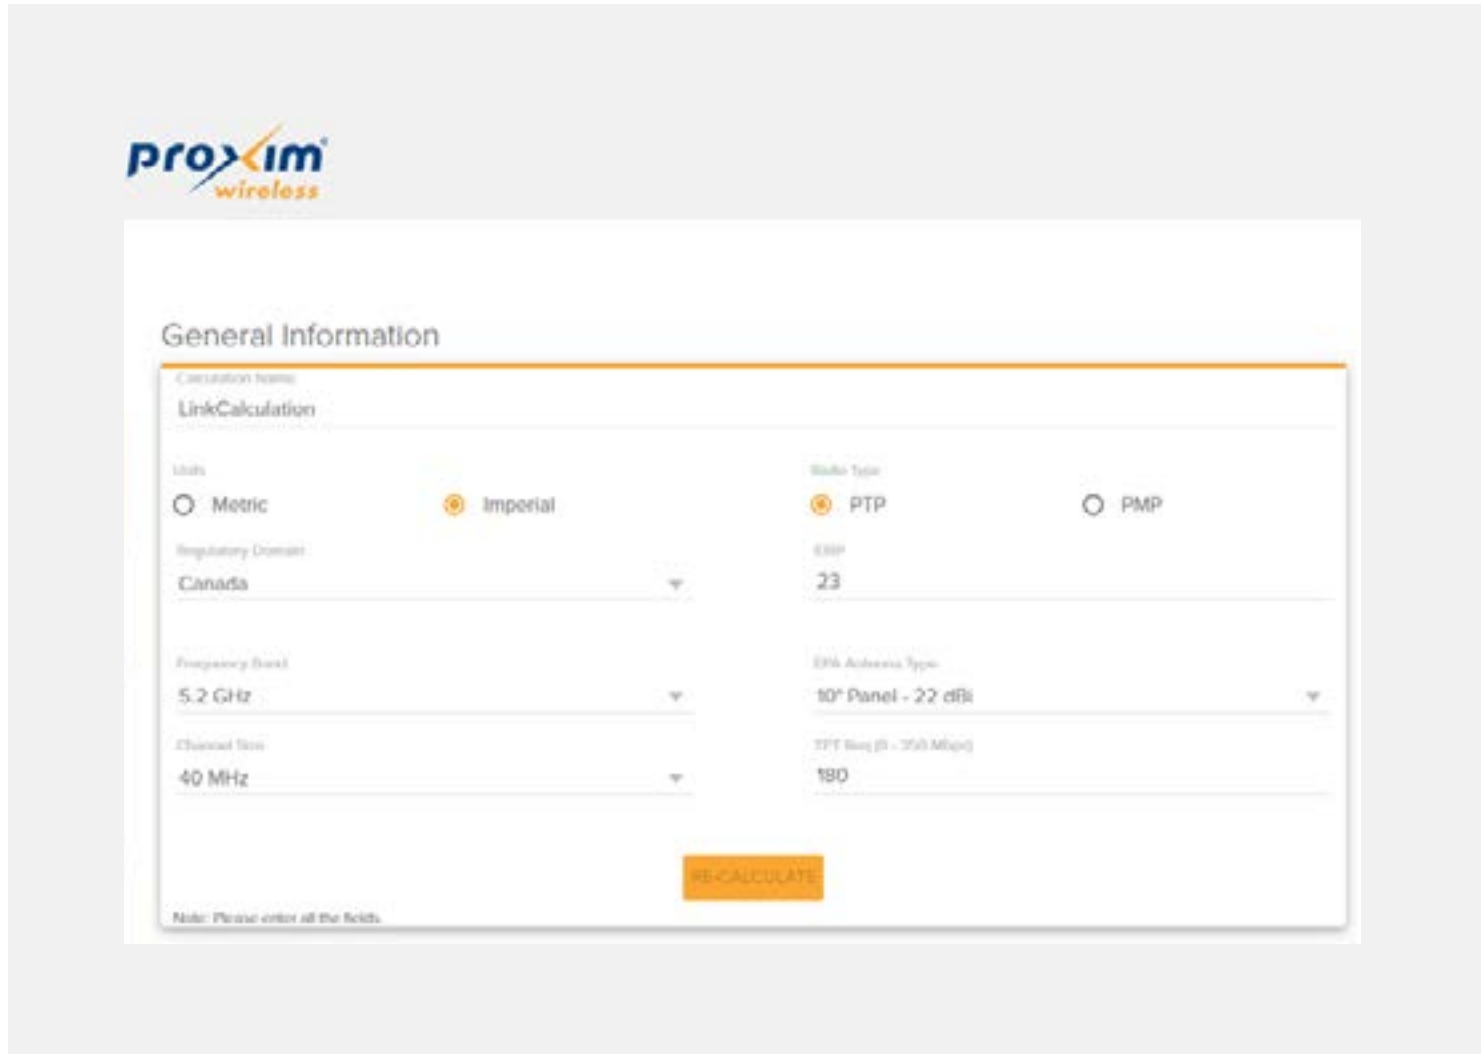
proxim wireless

General Information

Calculation Name
LinkCalculation

Units
Metric Imperial

Radio Type
PTP PMP

Regulatory Domain
Canada

EIRP
23

Frequency Band
5.2 GHz

EPA Antenna Type
10" Panel - 22 dBi

Channel Size
40 MHz

TPT Req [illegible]
180

RE-CALCULATE

Note: Please enter all the fields